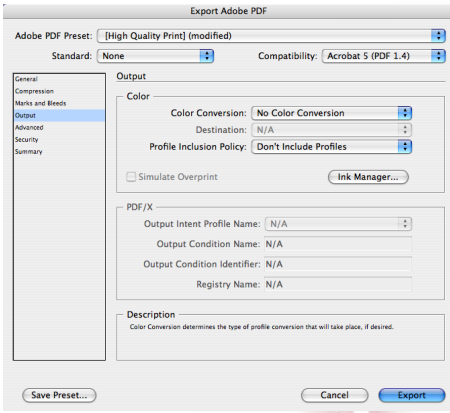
Export Adobe PDF

Adobe PDF Preset: [High Quality Print] (modified)

Standard: None

Compatibility: Acrobat 5 (PDF 1.4)

General
Compression
Marks and Bleeds
Output
Advanced
Security
Summary

Output

Color

Color Conversion: No Color Conversion

Destination: N/A

Profile Inclusion Policy: Don't Include Profiles

Simulate Overprint

Ink Manager...

PDF/X

Output Intent Profile Name: N/A

Output Condition Name: N/A

Output Condition Identifier: N/A

Registry Name: N/A

Description

Color Conversion determines the type of profile conversion that will take place, if desired.

Save Preset...

Cancel

Export